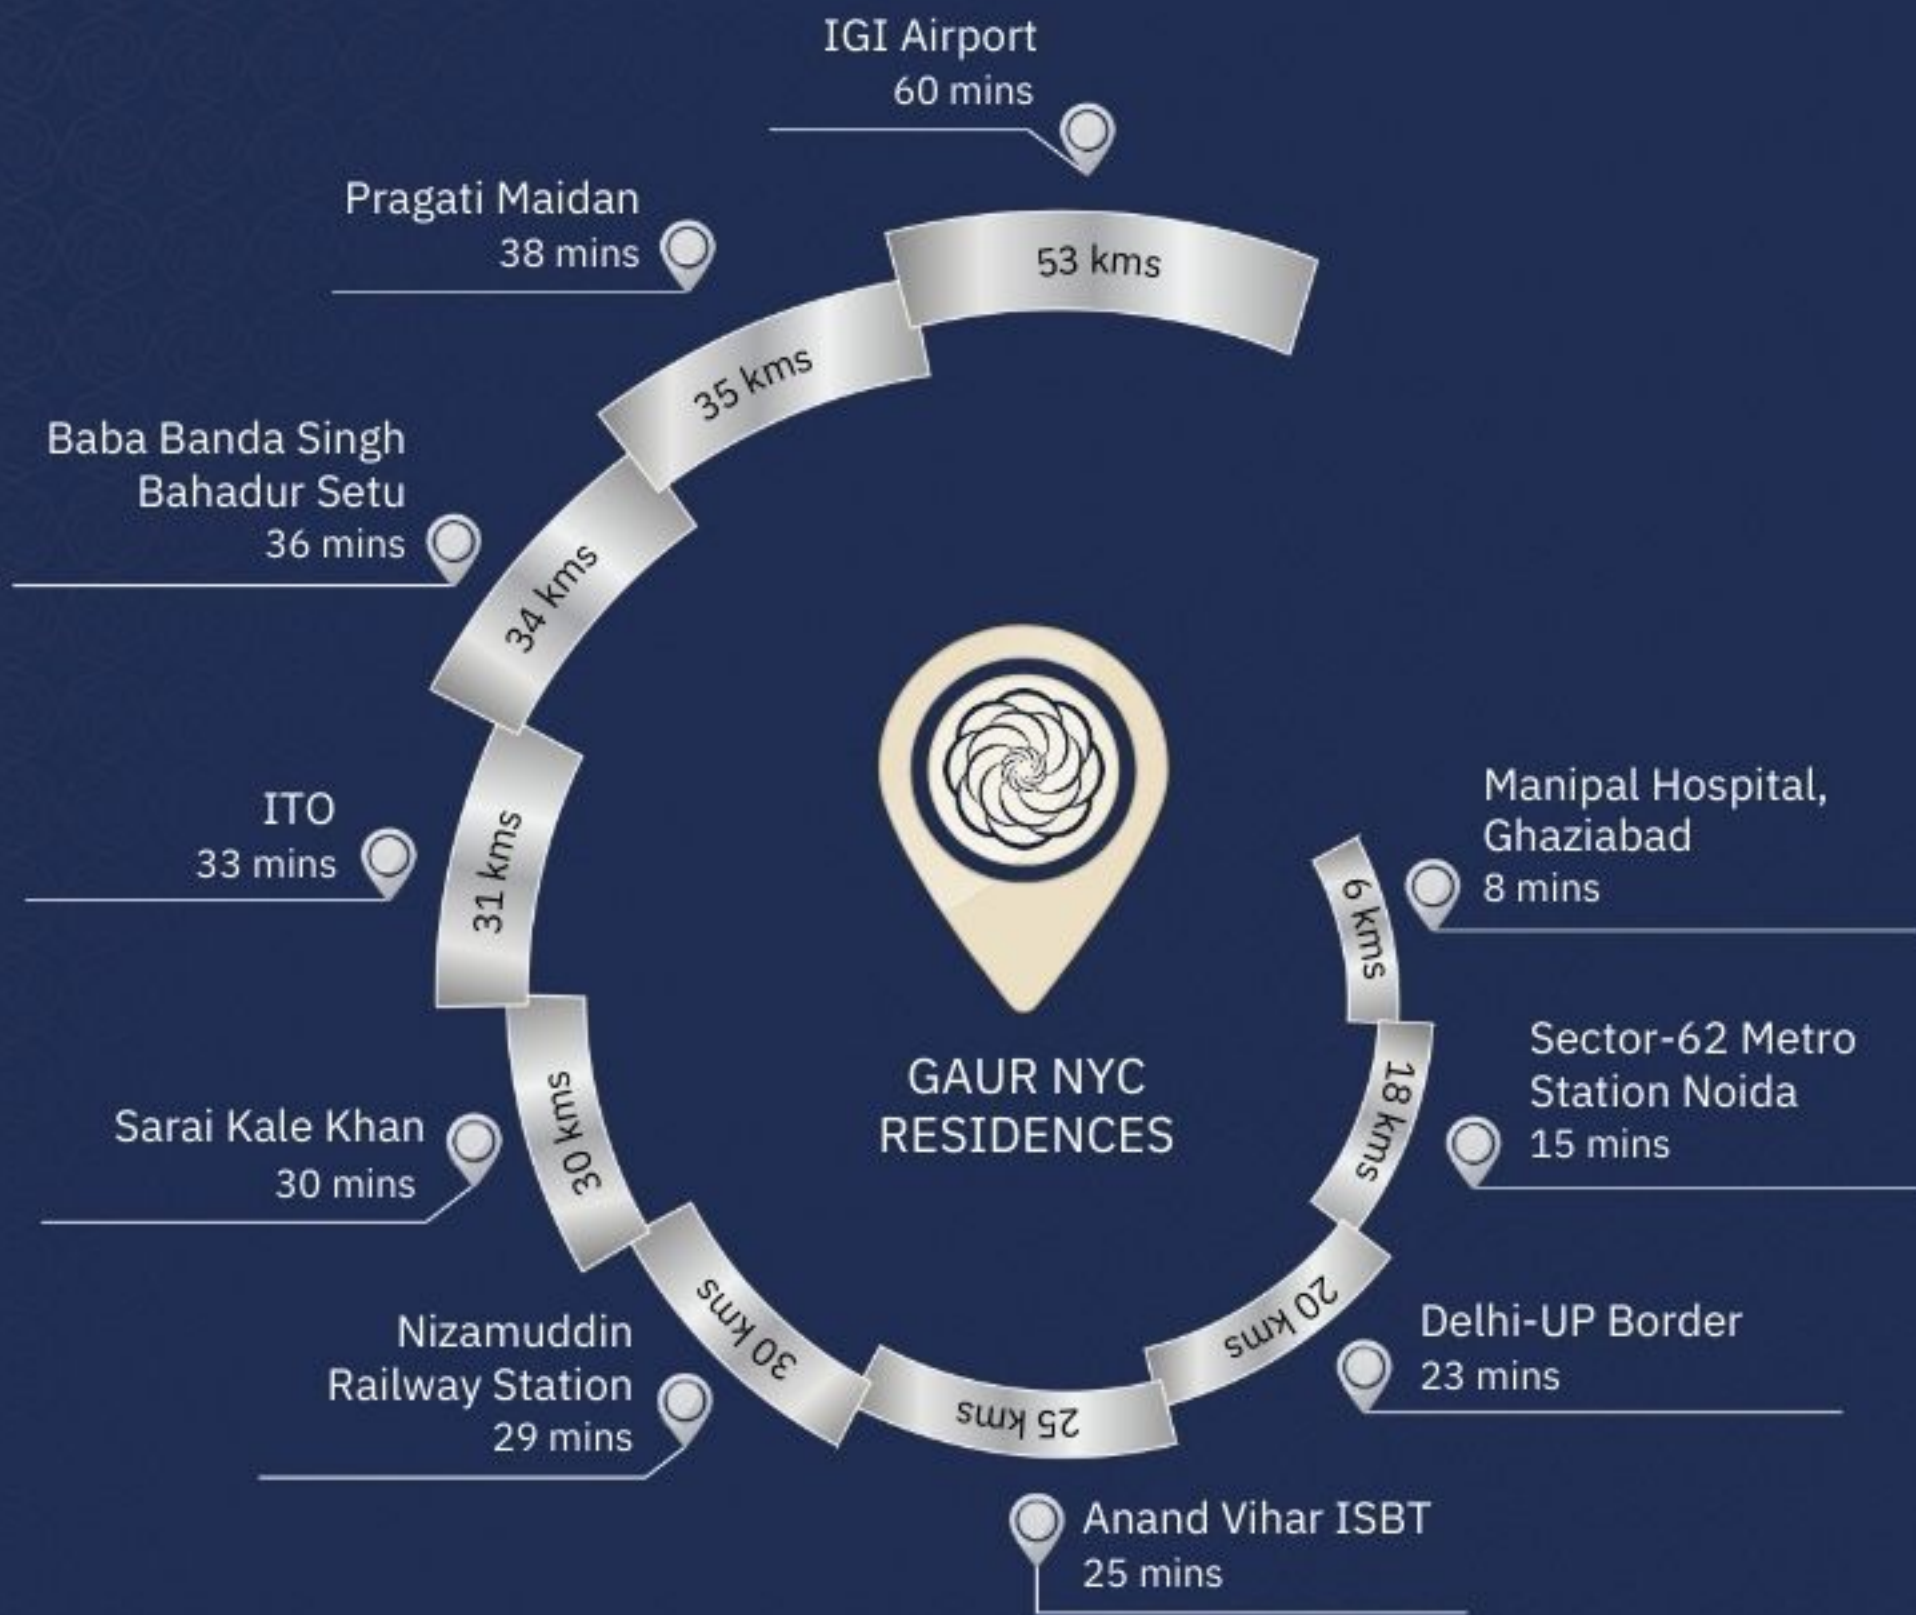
IGI Airport
60 mins

53 kms

Pragati Maidan
38 mins

35 kms

Baba Banda Singh Bahadur Setu
36 mins

34 kms

ITO
33 mins

31 kms

Sarai Kale Khan
30 mins

30 kms

Nizamuddin Railway Station
29 mins

30 kms

25 kms

Anand Vihar ISBT
25 mins

20 kms

Delhi-UP Border
23 mins

18 kms

Sector-62 Metro Station Noida
15 mins

6 kms

Manipal Hospital, Ghaziabad
8 mins

GAUR NYC RESIDENCES